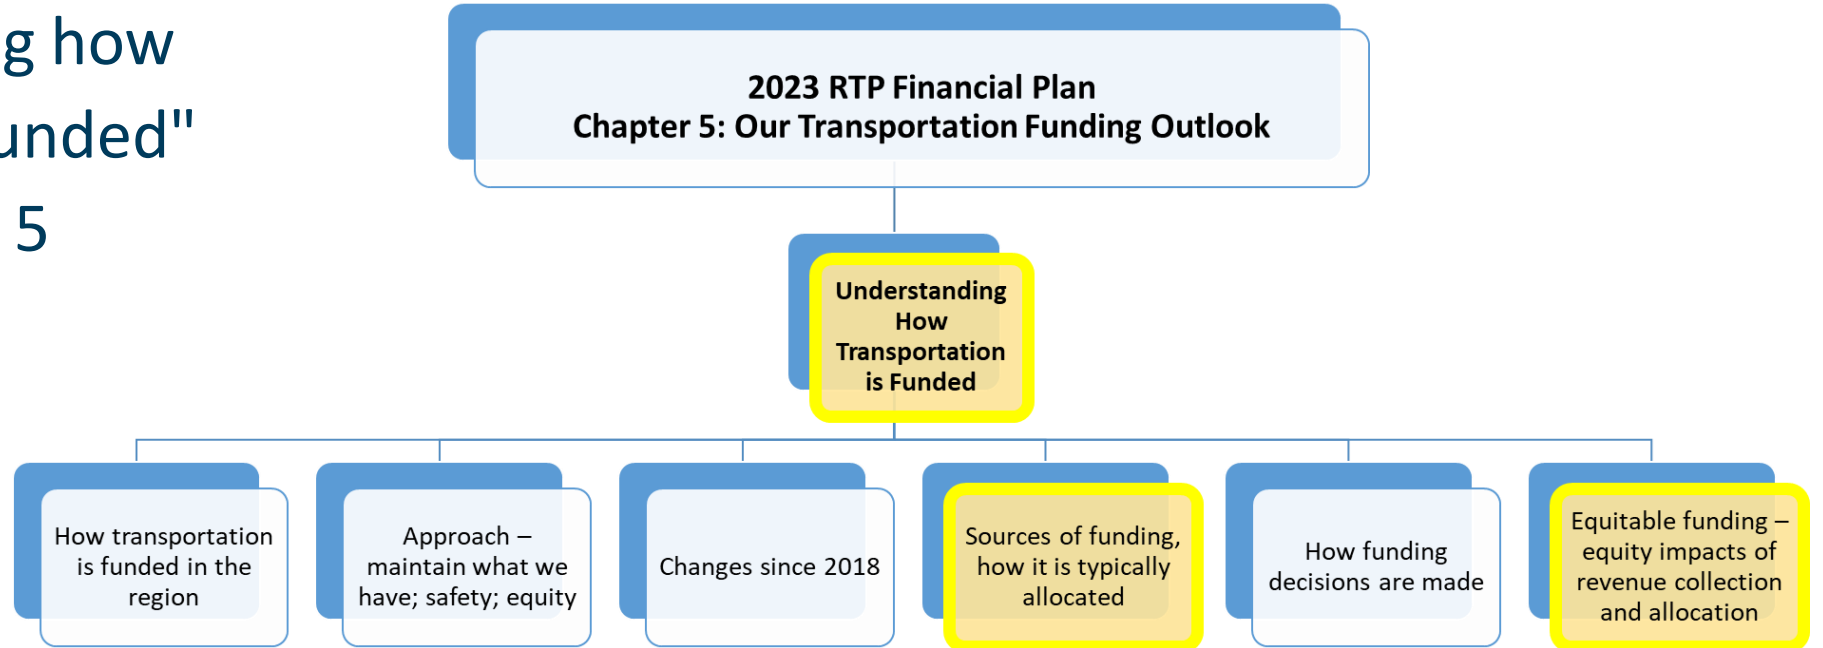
g how
unded"
5

2023 RTP Financial Plan
Chapter 5: Our Transportation Funding Outlook

Understanding How Transportation is Funded

How transportation is funded in the region

Approach – maintain what we have; safety; equity

Changes since 2018

Sources of funding, how it is typically allocated

How funding decisions are made

Equitable funding – equity impacts of revenue collection and allocation